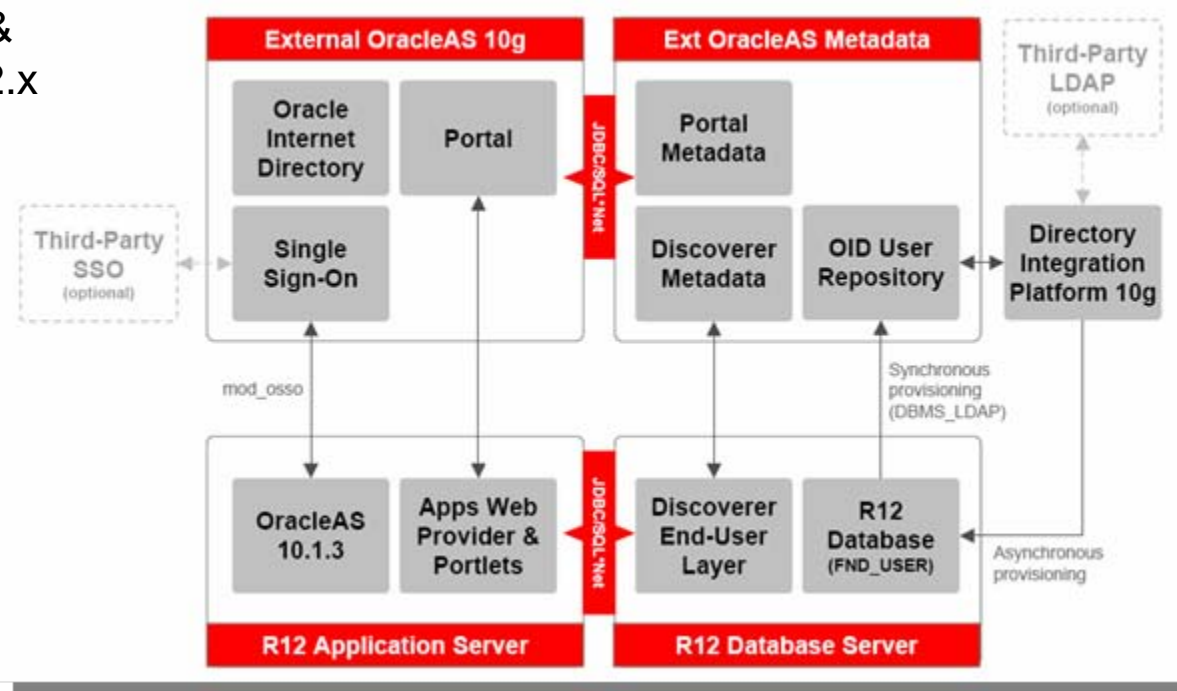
&
2.x

External OracleAS 10g

Oracle Internet Directory

Portal

Single Sign-On

JDBC/SQL*Net

Ext OracleAS Metadata

Portal Metadata

Discoverer Metadata

OID User Repository

Third-Party LDAP (optional)

Third-Party SSO (optional)

Directory Integration Platform 10g

mod_osso

Synchronous provisioning (DBMS_LDAP)

OracleAS 10.1.3

Apps Web Provider & Portlets

JDBC/SQL*Net

Discoverer End-User Layer

R12 Database (FND_USER)

Asynchronous provisioning

R12 Application Server

R12 Database Server